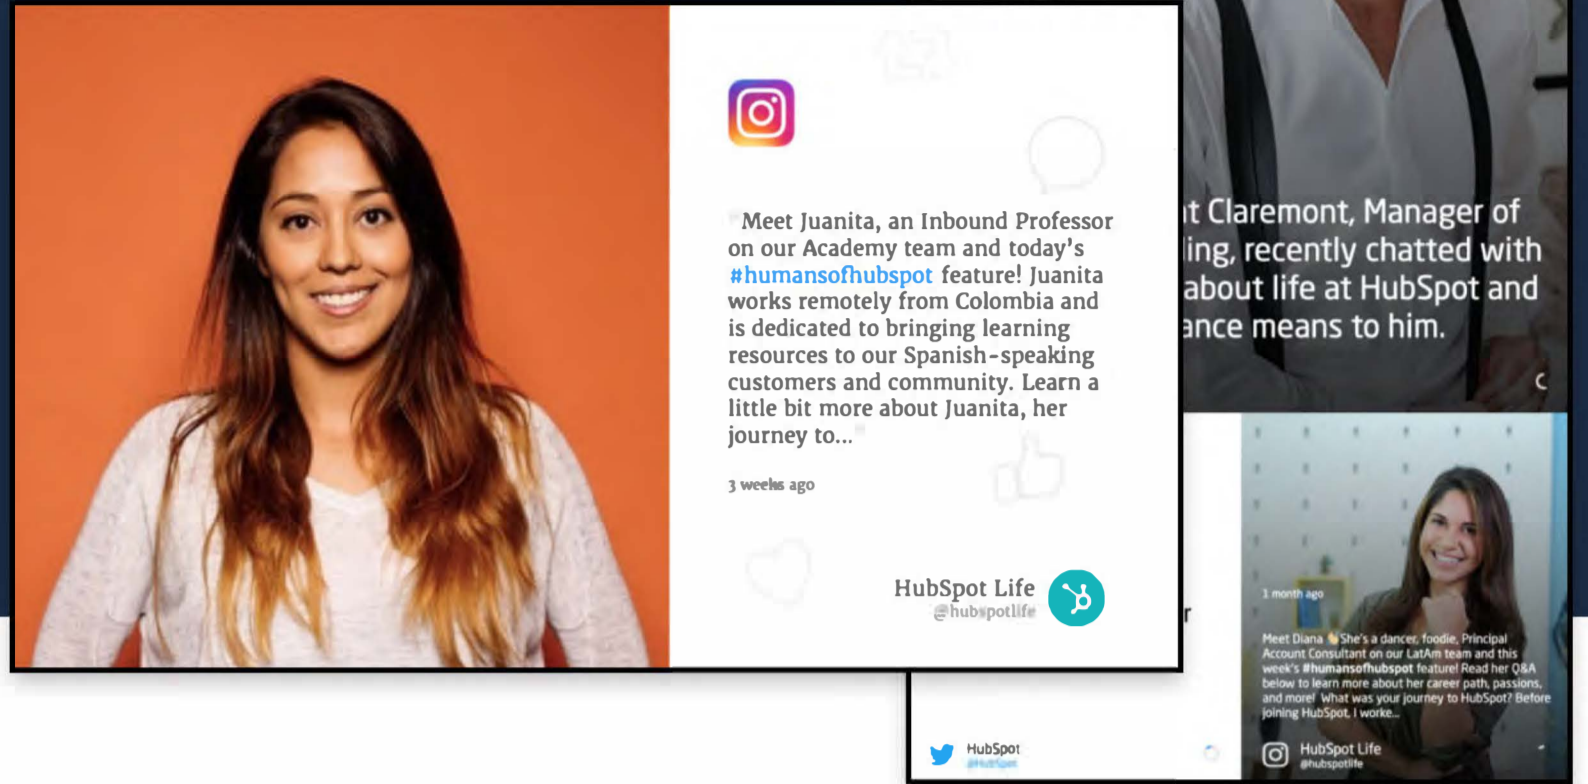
"Meet Juanita, an Inbound Professor on our Academy team and today's #humansofhubspot feature! Juanita works remotely from Colombia and is dedicated to bringing learning resources to our Spanish-speaking customers and community. Learn a little bit more about Juanita, her journey to..."

3 weeks ago

HubSpot Life
@hubspotlife

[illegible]t Claremont, Manager of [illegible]ing, recently chatted with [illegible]about life at HubSpot and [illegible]ance means to him.

1 month ago

Meet Diana 👋 She's a dancer, foodie, Principal Account Consultant on our LatAm team and this week's #humansofhubspot feature! Read her Q&A below to learn more about her career path, passions, and more! What was your journey to HubSpot? Before joining HubSpot, I worke...

HubSpot Life
@hubspotlife

HubSpot
@HubSpot